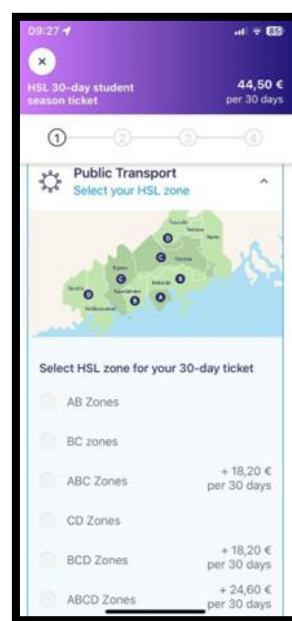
09:27

85

HSL 30-day student season ticket

44,50 €
per 30 days

1
2
3
4

Public Transport
Select your HSL zone

D
C
C
B
A
D
B
B

Select HSL zone for your 30-day ticket

AB Zones

BC zones

ABC Zones
+ 18,20 €
per 30 days

CD Zones

BCD Zones
+ 18,20 €
per 30 days

ABCD Zones
+ 24,60 €
per 30 days